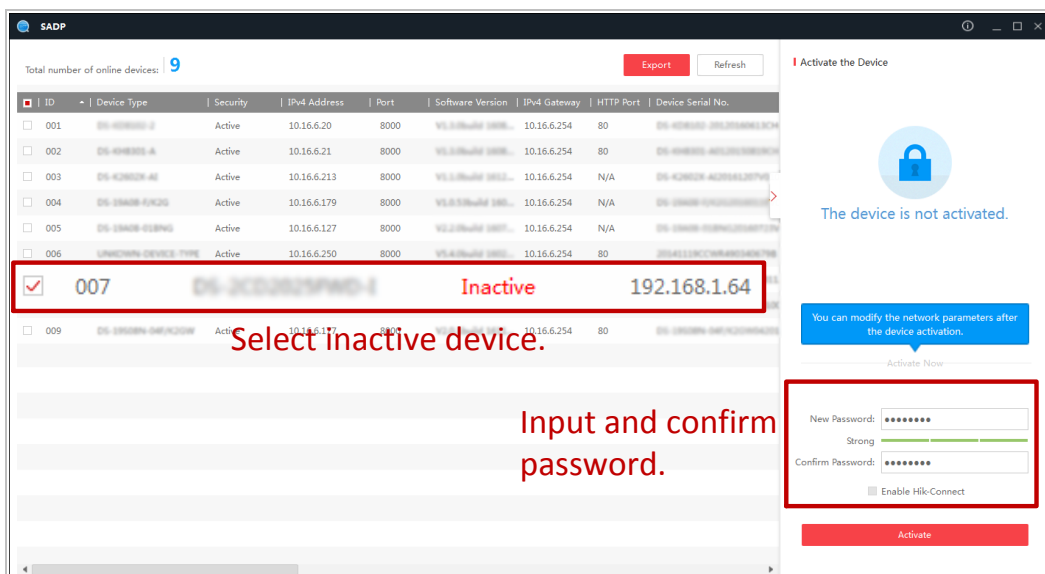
SADP

Total number of online devices: 9

Export Refresh

| | ID | Device Type | Security | IPv4 Address | Port | Software Version | IPv4 Gateway | HTTP Port | Device Serial No. |
|---|---|---|---|---|---|---|---|---|---|
| | 001 | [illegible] | Active | 10.16.6.20 | 8000 | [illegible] | 10.16.6.254 | 80 | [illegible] |
| | 002 | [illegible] | Active | 10.16.6.21 | 8000 | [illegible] | 10.16.6.254 | 80 | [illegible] |
| | 003 | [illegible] | Active | 10.16.6.213 | 8000 | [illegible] | 10.16.6.254 | N/A | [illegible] |
| | 004 | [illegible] | Active | 10.16.6.179 | 8000 | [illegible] | 10.16.6.254 | N/A | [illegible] |
| | 005 | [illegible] | Active | 10.16.6.127 | 8000 | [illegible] | 10.16.6.254 | N/A | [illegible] |
| | 006 | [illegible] | Active | 10.16.6.250 | 8000 | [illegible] | 10.16.6.254 | 80 | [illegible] |
| ✓ | 007 | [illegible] | Inactive | 192.168.1.64 | | | | | |
| | 009 | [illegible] | Active | 10.16.6.177 | 8000 | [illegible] | 10.16.6.254 | 80 | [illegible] |

Select inactive device.

Input and confirm password.

Activate the Device

The device is not activated.

You can modify the network parameters after the device activation.

Activate Now

New Password: ••••••••
Strong
Confirm Password: ••••••••
Enable Hik-Connect

Activate